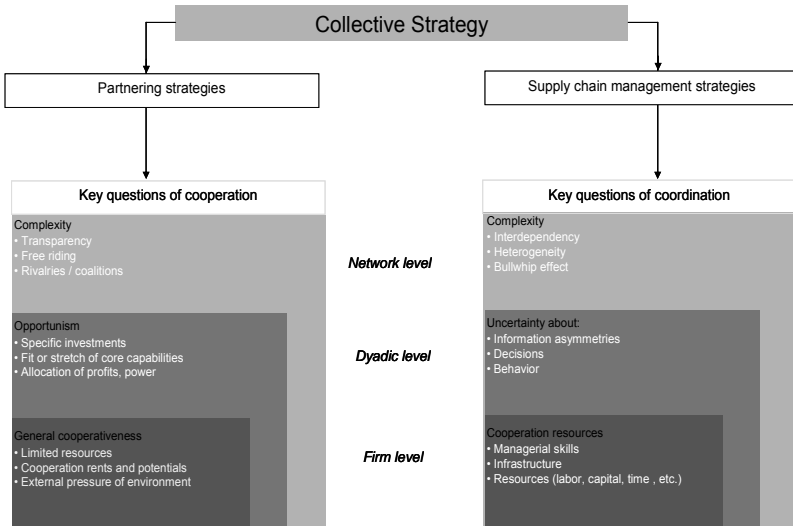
Collective Strategy

Partnering strategies

Supply chain management strategies

Key questions of cooperation

Complexity
• Transparency
• Free riding
• Rivalries / coalitions

Opportunism
• Specific investments
• Fit or stretch of core capabilities
• Allocation of profits, power

General cooperativeness
• Limited resources
• Cooperation rents and potentials
• External pressure of environment

Network level

Dyadic level

Firm level

Key questions of coordination

Complexity
• Interdependency
• Heterogeneity
• Bullwhip effect

Uncertainty about:
• Information asymmetries
• Decisions
• Behavior

Cooperation resources
• Managerial skills
• Infrastructure
• Resources (labor, capital, time , etc.)